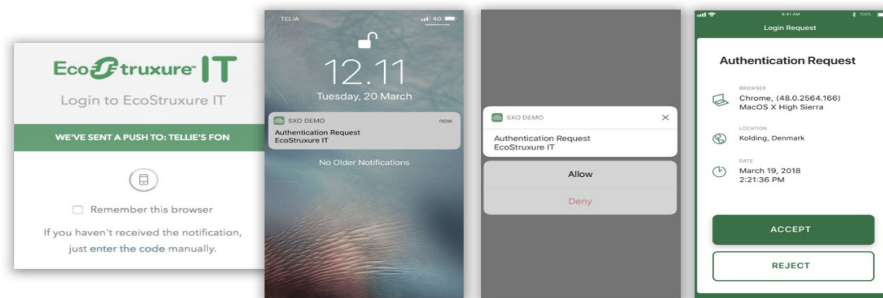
EcoStruxure IT
Login to EcoStruxure IT
WE'VE SENT A PUSH TO: TELLIE'S FON
Remember this browser
If you haven't received the notification, just enter the code manually.

TELIA 4G
12.11
Tuesday, 20 March
SXO DEMO now
Authentication Request
EcoStruxure IT
No Older Notifications

SXO DEMO
Authentication Request
EcoStruxure IT
Allow
Deny

Login Request
Authentication Request
BROWSER
Chrome, (48.0.2564.166)
MacOS X High Sierra
LOCATION
Kolding, Denmark
DATE
March 19, 2018
2:21:36 PM
ACCEPT
REJECT